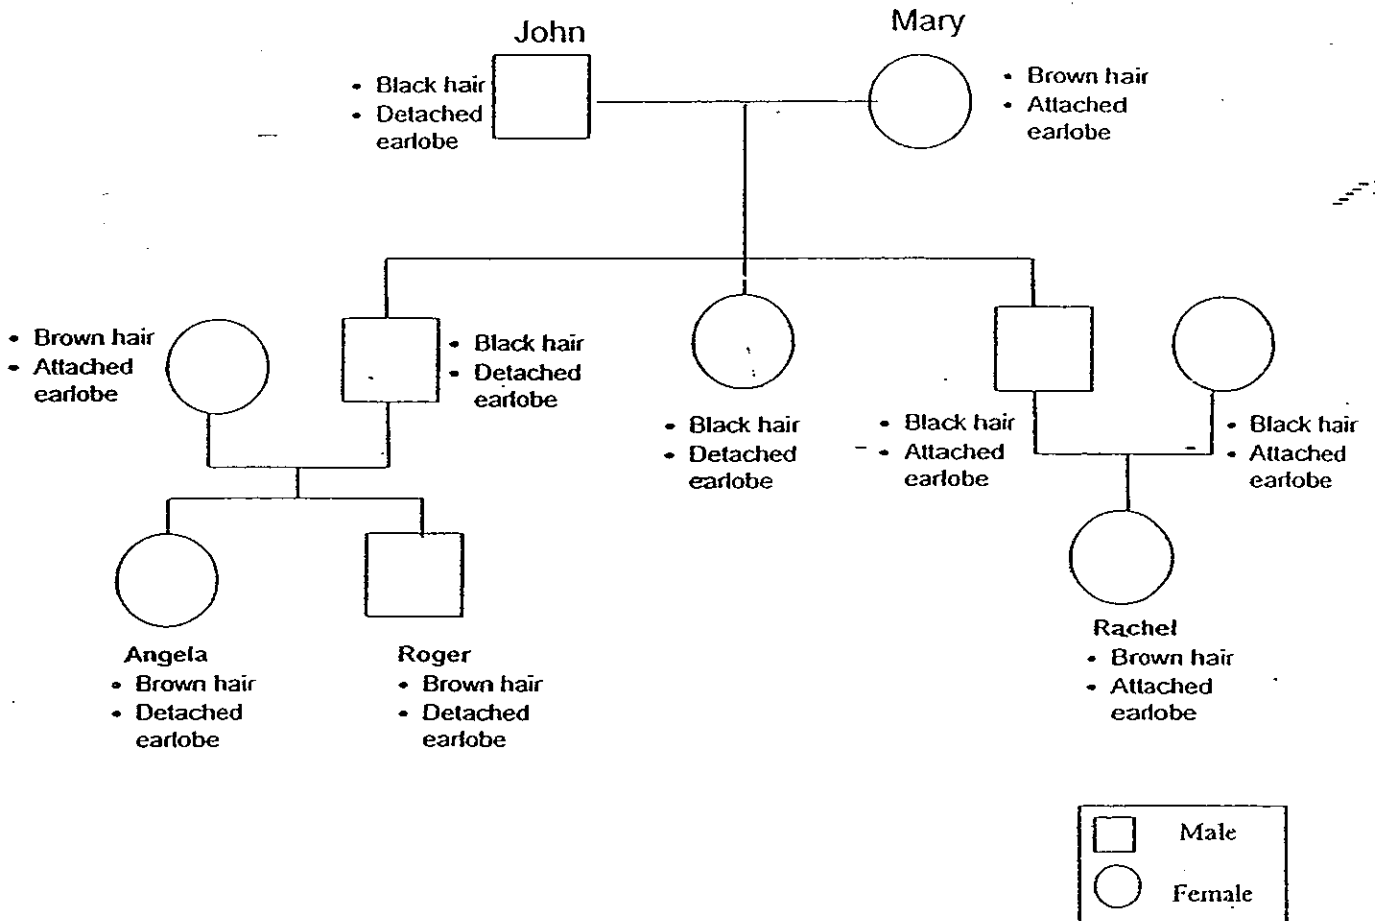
John

Mary

- Black hair
- Detached earlobe

- Brown hair
- Attached earlobe

- Brown hair
- Attached earlobe

- Black hair
- Detached earlobe

- Black hair
- Detached earlobe

- Black hair
- Attached earlobe

- Black hair
- Attached earlobe

Angela
- Brown hair
- Detached earlobe

Roger
- Brown hair
- Detached earlobe

Rachel
- Brown hair
- Attached earlobe

Male

Female